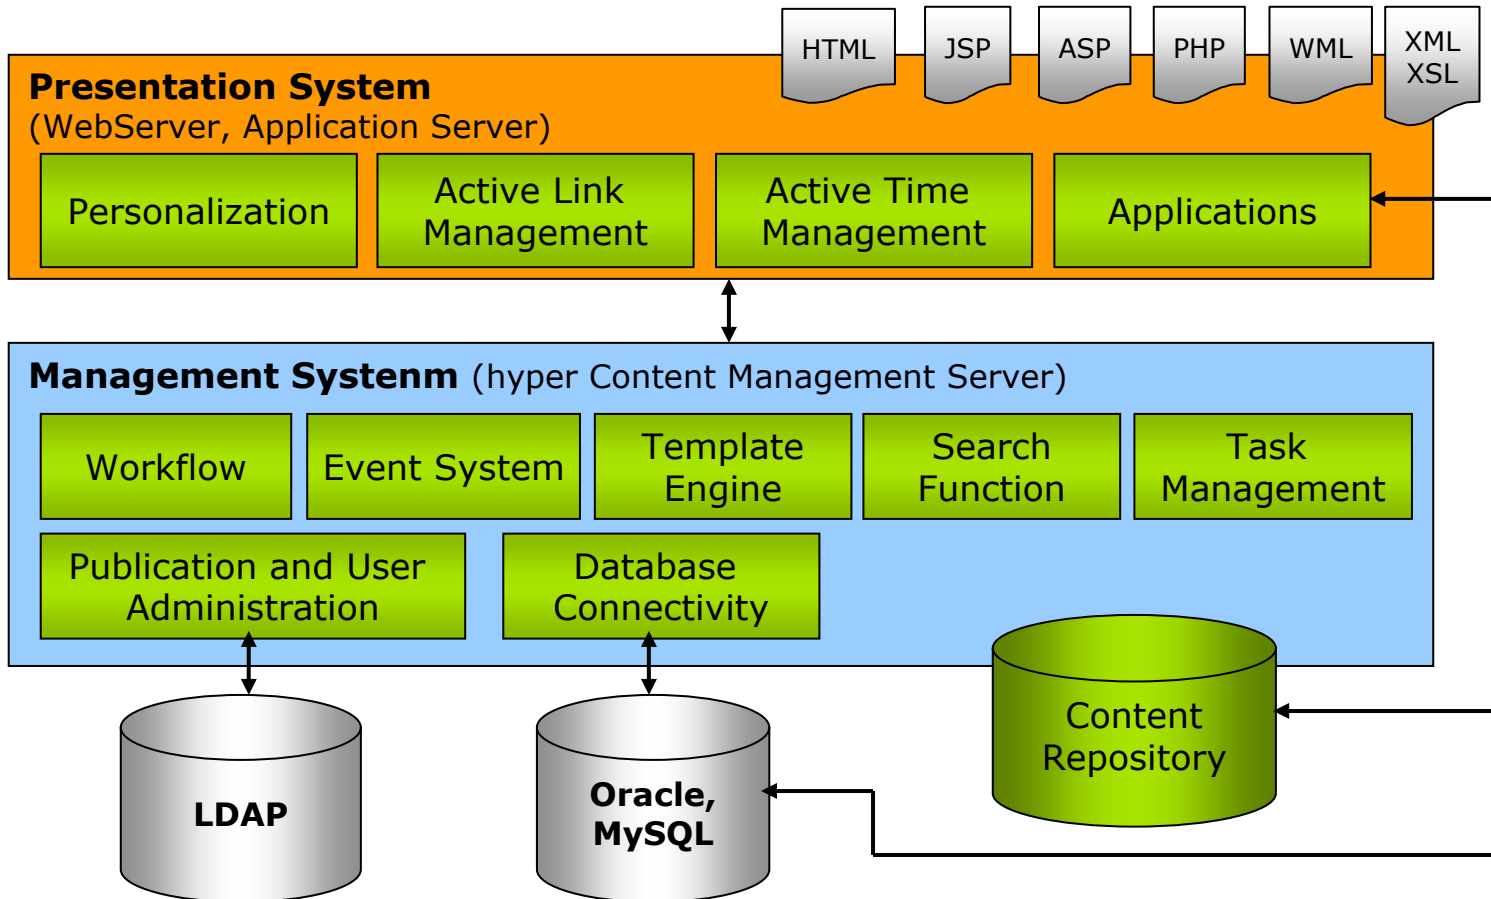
HTML

JSP

ASP

PHP

WML

XML
XSL

Presentation System
(WebServer, Application Server)

Personalization

Active Link Management

Active Time Management

Applications

Management Systenm (hyper Content Management Server)

Workflow

Event System

Template Engine

Search Function

Task Management

Publication and User Administration

Database Connectivity

Content Repository

LDAP

Oracle, MySQL